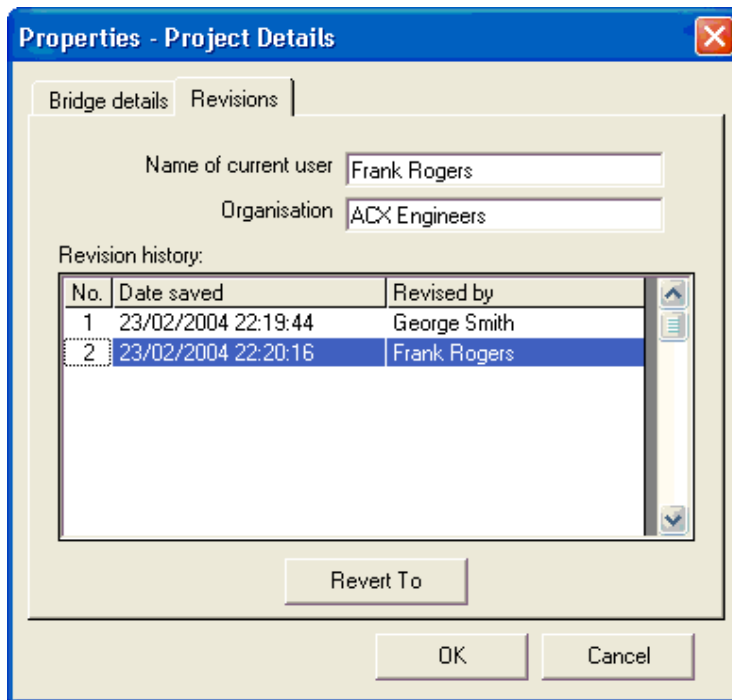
Properties - Project Details

Bridge details | Revisions

Name of current user Frank Rogers

Organisation ACX Engineers

Revision history:

| No. | Date saved | Revised by |
|---|---|---|
| 1 | 23/02/2004 22:19:44 | George Smith |
| 2 | 23/02/2004 22:20:16 | Frank Rogers |

Revert To

OK Cancel